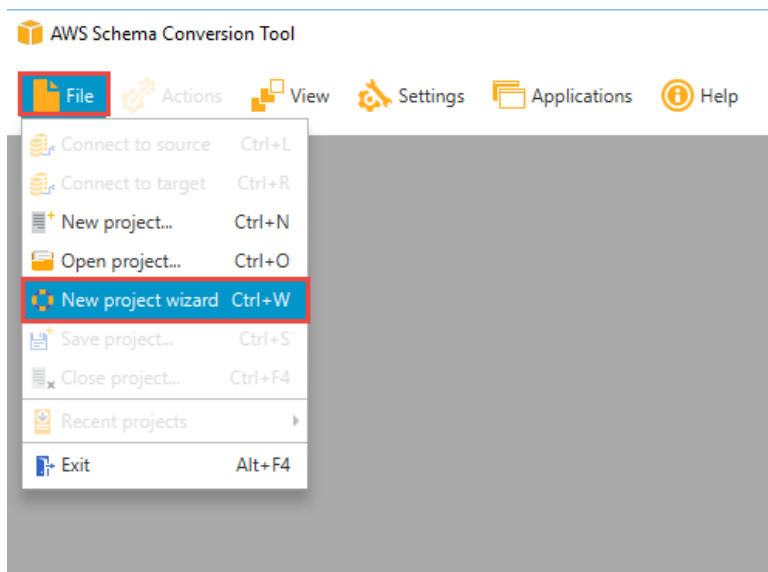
AWS Schema Conversion Tool

File Actions View Settings Applications Help

Connect to source Ctrl+L
Connect to target Ctrl+R
New project... Ctrl+N
Open project... Ctrl+O
New project wizard Ctrl+W
Save project... Ctrl+S
Close project... Ctrl+F4
Recent projects
Exit Alt+F4